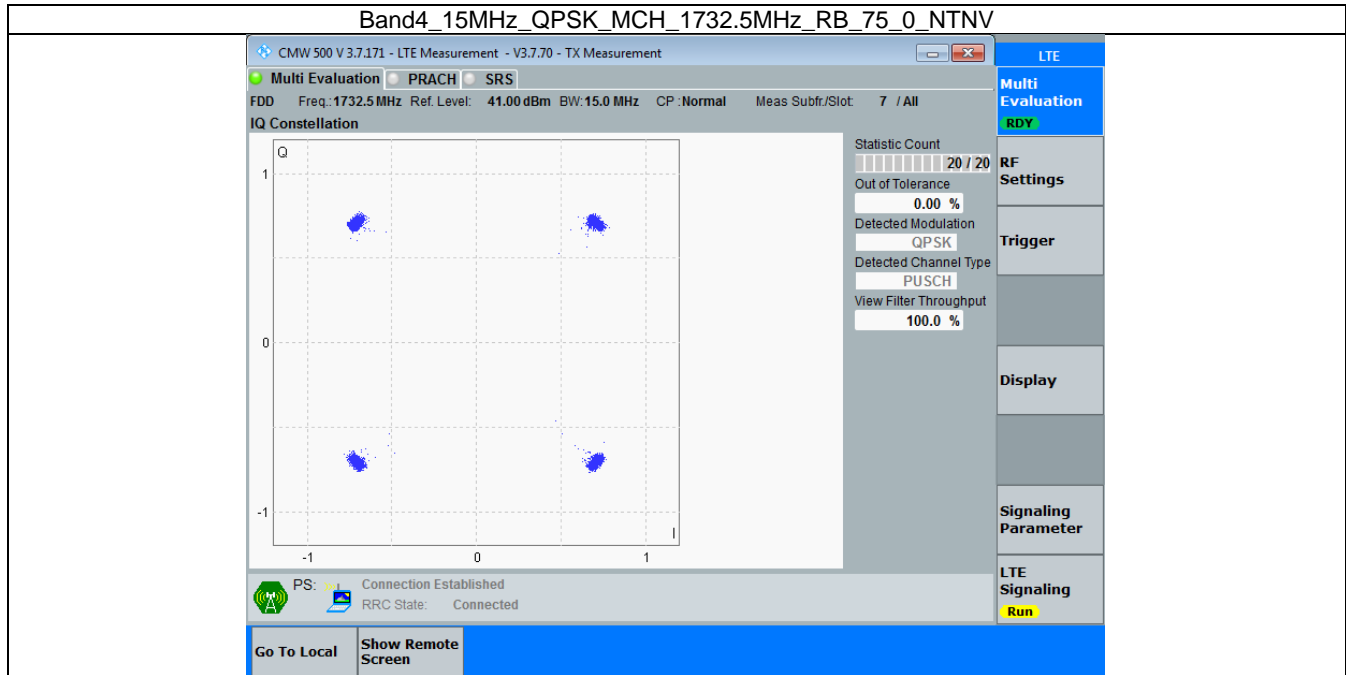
Band4_15MHz_QPSK_MCH_1732.5MHz_RB_75_0_NTNV

CMW 500 V 3.7.171 - LTE Measurement - V3.7.70 - TX Measurement

LTE

Multi Evaluation PRACH SRS

FDD Freq.: 1732.5 MHz Ref. Level: 41.00 dBm BW: 15.0 MHz CP : Normal Meas Subfr./Slot: 7 / All

IQ Constellation

Q
1
0
-1
-1 0 1
I

Statistic Count
20 / 20
Out of Tolerance
0.00 %
Detected Modulation
QPSK
Detected Channel Type
PUSCH
View Filter Throughput
100.0 %

Multi Evaluation
RDY

RF Settings

Trigger

Display

Signaling Parameter

LTE Signaling
Run

PS: Connection Established
RRC State: Connected

Go To Local

Show Remote Screen